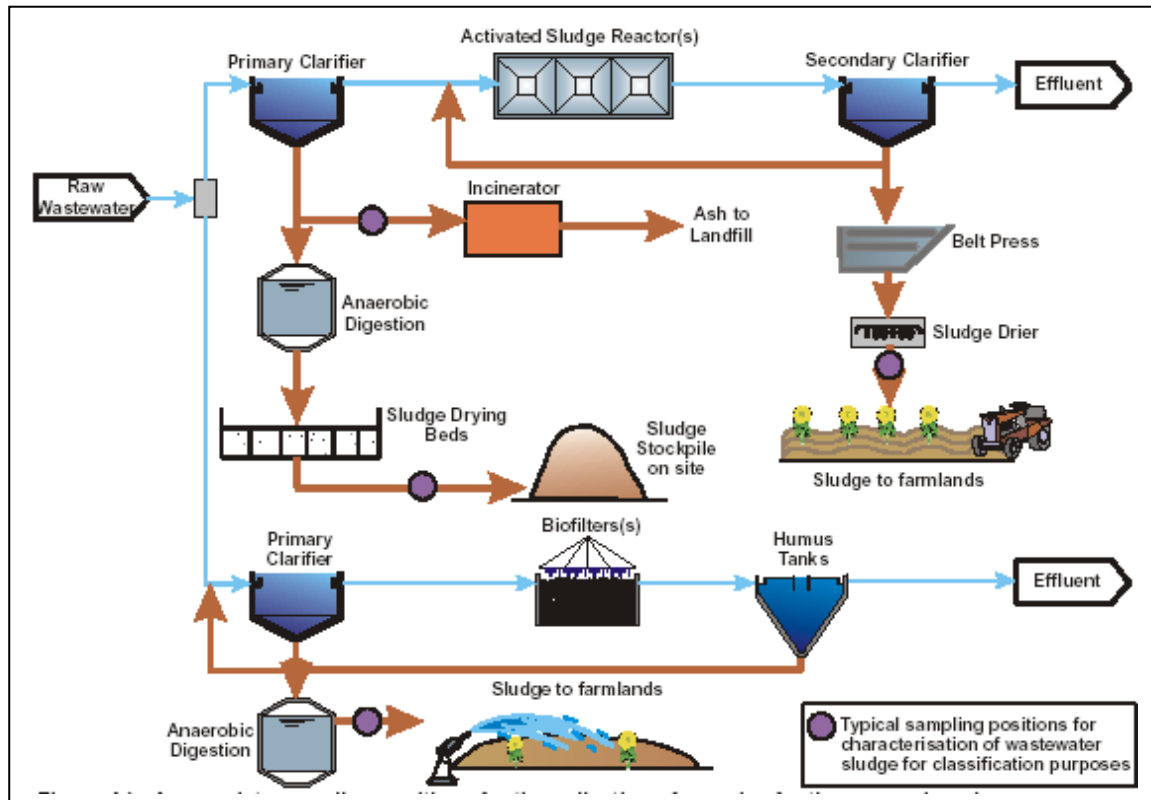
Primary Clarifier

Activated Sludge Reactor(s)

Secondary Clarifier

Effluent

Raw Wastewater

Incinerator

Ash to Landfill

Belt Press

Anaerobic Digestion

Sludge Drier

Sludge Drying Beds

Sludge Stockpile on site

Sludge to farmlands

Primary Clarifier

Biofilters(s)

Humus Tanks

Effluent

Sludge to farmlands

Anaerobic Digestion

Typical sampling positions for characterisation of wastewater sludge for classification purposes

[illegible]